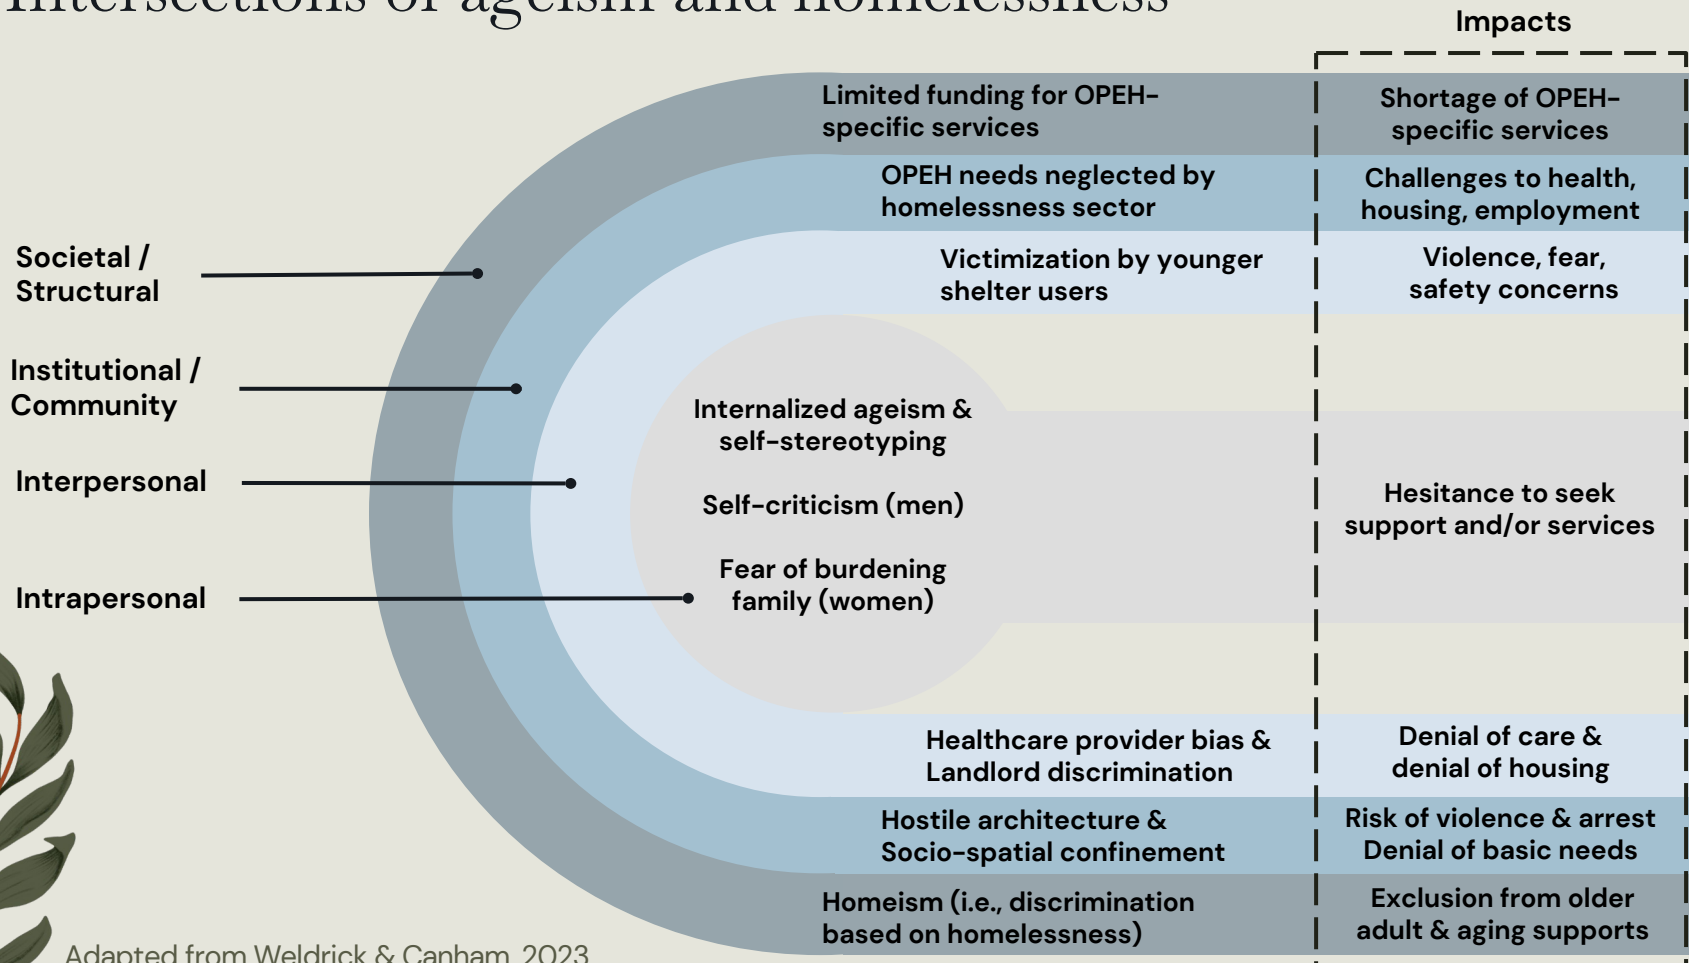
Intersections of ageism and homelessness

Impacts

Limited funding for OPEH-specific services

Shortage of OPEH-specific services

OPEH needs neglected by homelessness sector

Challenges to health, housing, employment

Societal / Structural

Victimization by younger shelter users

Violence, fear, safety concerns

Institutional / Community

Internalized ageism & self-stereotyping

Interpersonal

Self-criticism (men)

Hesitance to seek support and/or services

Intrapersonal

Fear of burdening family (women)

Healthcare provider bias & Landlord discrimination

Denial of care & denial of housing

Hostile architecture & Socio-spatial confinement

Risk of violence & arrest Denial of basic needs

Homeism (i.e., discrimination based on homelessness)

Exclusion from older adult & aging supports

Adapted from Weldrick & Canham, 2023